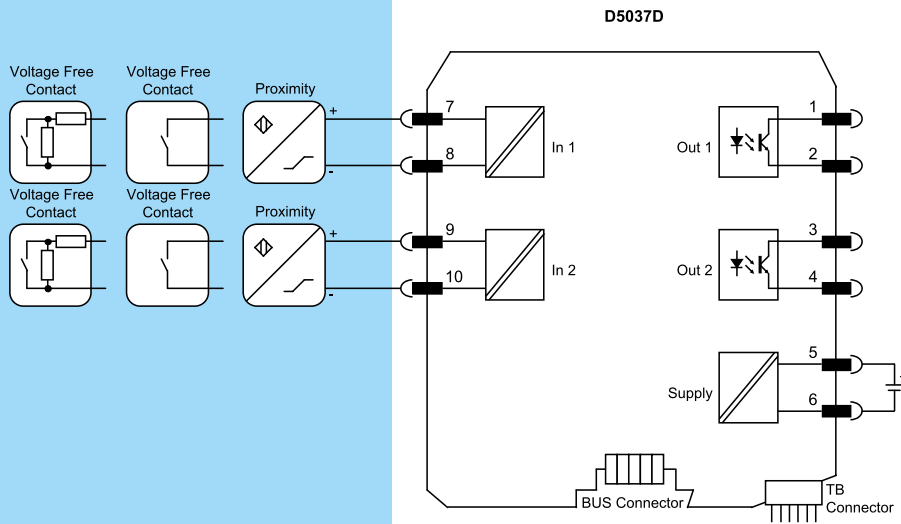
D5037D

Voltage Free Contact

Voltage Free Contact

Proximity

+

-

7

8

In 1

Voltage Free Contact

Voltage Free Contact

Proximity

+

-

9

10

In 2

Out 1

1

2

Out 2

3

4

Supply

5

6

BUS Connector

TB Connector